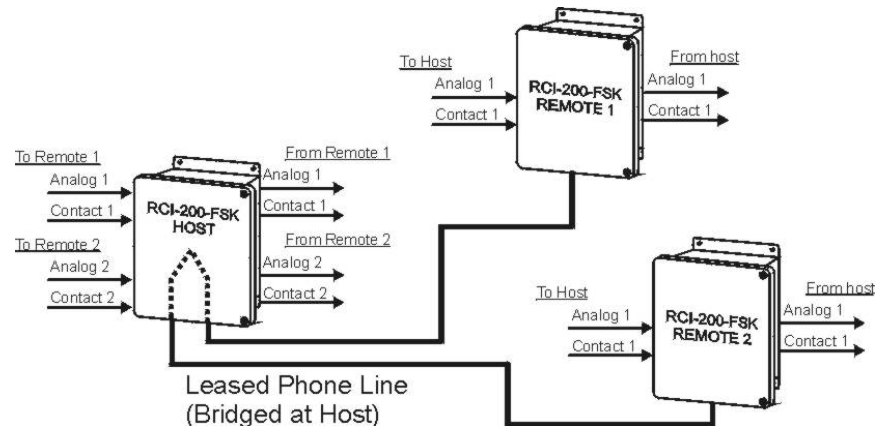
To Host
Analog 1
Contact 1

RCI-200-FSK
REMOTE 1

From host
Analog 1
Contact 1

To Remote 1
Analog 1
Contact 1
To Remote 2
Analog 2
Contact 2

RCI-200-FSK
HOST

From Remote 1
Analog 1
Contact 1
From Remote 2
Analog 2
Contact 2

To Host
Analog 1
Contact 1

RCI-200-FSK
REMOTE 2

From host
Analog 1
Contact 1

Leased Phone Line
(Bridged at Host)